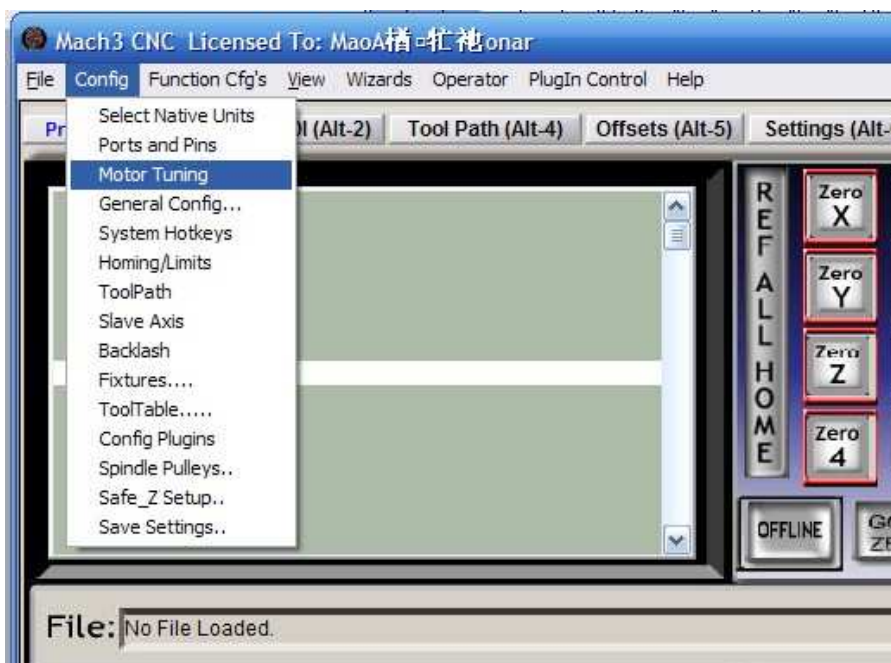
Mach3 CNC Licensed To: MaoA楮ㅁ犷袍onar

File Config Function Cfg's View Wizards Operator PlugIn Control Help

Pr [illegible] )I (Alt-2) Tool Path (Alt-4) Offsets (Alt-5) Settings (Alt-

Select Native Units
Ports and Pins
Motor Tuning
General Config...
System Hotkeys
Homing/Limits
ToolPath
Slave Axis
Backlash
Fixtures....
ToolTable.....
Config Plugins
Spindle Pulleys..
Safe_Z Setup..
Save Settings..

REF ALL HOME

Zero X
Zero Y
Zero Z
Zero 4

OFFLINE

GO ZE

File: No File Loaded.